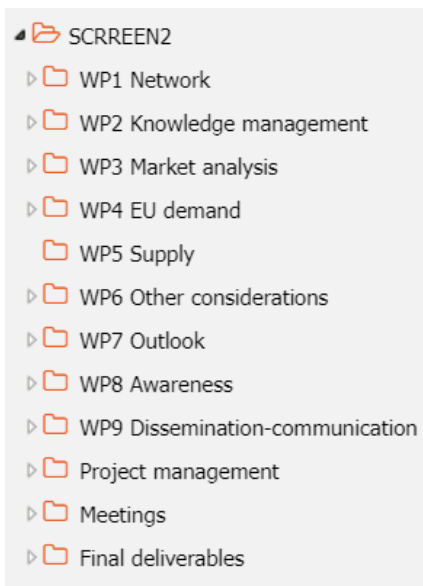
SCRREEN2

WP1 Network

WP2 Knowledge management

WP3 Market analysis

WP4 EU demand

WP5 Supply

WP6 Other considerations

WP7 Outlook

WP8 Awareness

WP9 Dissemination-communication

Project management

Meetings

Final deliverables